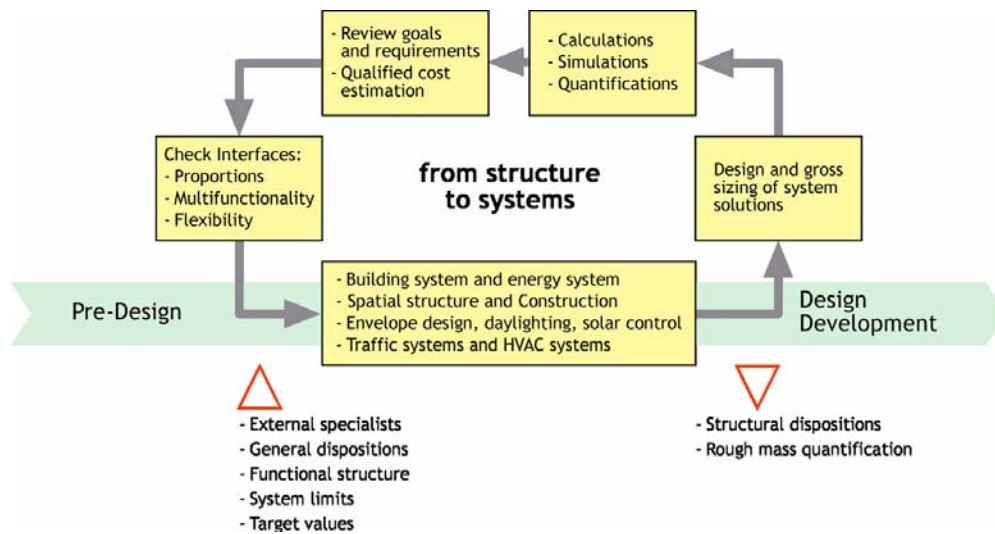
- Review goals and requirements
- Qualified cost estimation

- Calculations
- Simulations
- Quantifications

Check Interfaces:
- Proportions
- Multifunctionality
- Flexibility

from structure to systems

Design and gross sizing of system solutions

Pre-Design

- Building system and energy system
- Spatial structure and Construction
- Envelope design, daylighting, solar control
- Traffic systems and HVAC systems

Design Development

- External specialists
- General dispositions
- Functional structure
- System limits
- Target values

- Structural dispositions
- Rough mass quantification